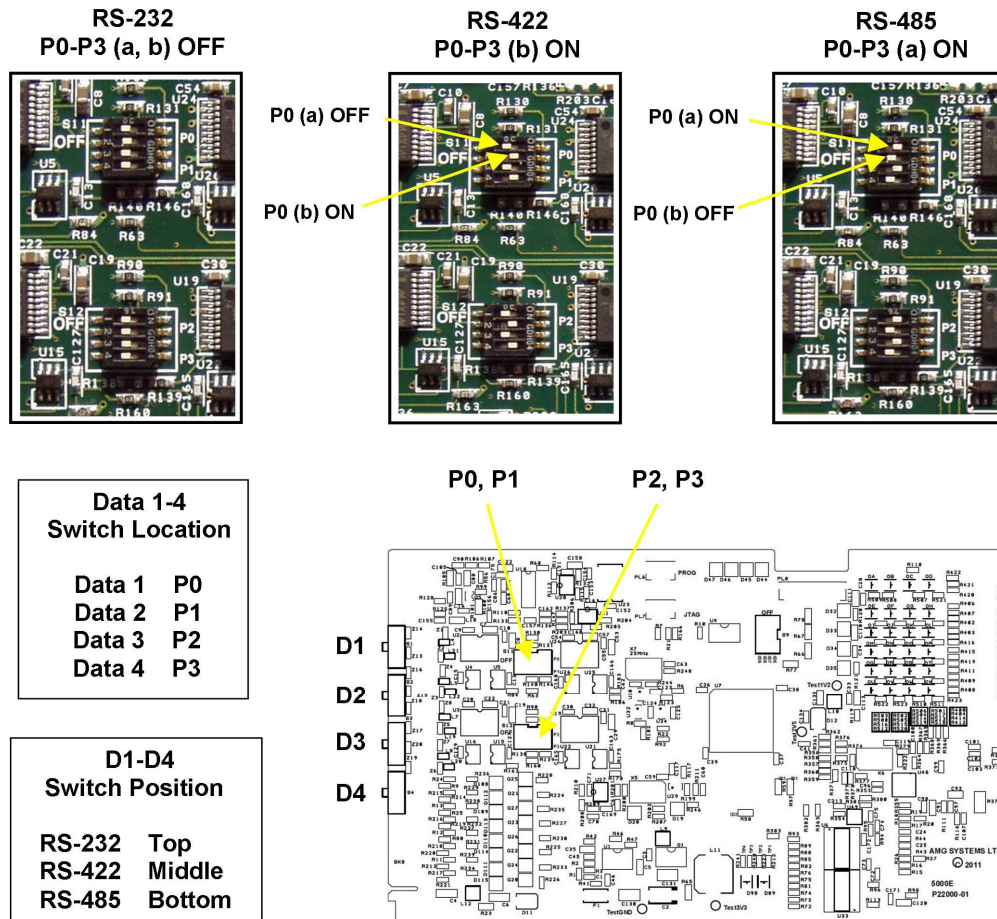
RS-232
P0-P3 (a, b) OFF

RS-422
P0-P3 (b) ON

RS-485
P0-P3 (a) ON

P0 (a) OFF

P0 (b) ON

P0 (a) ON

P0 (b) OFF

Data 1-4
Switch Location

Data 1 P0
Data 2 P1
Data 3 P2
Data 4 P3

D1-D4
Switch Position

RS-232 Top
RS-422 Middle
RS-485 Bottom

P0, P1

P2, P3

D1

D2

D3

D4

AMG SYSTEMS LT
© 2011
5000E
P22000-01